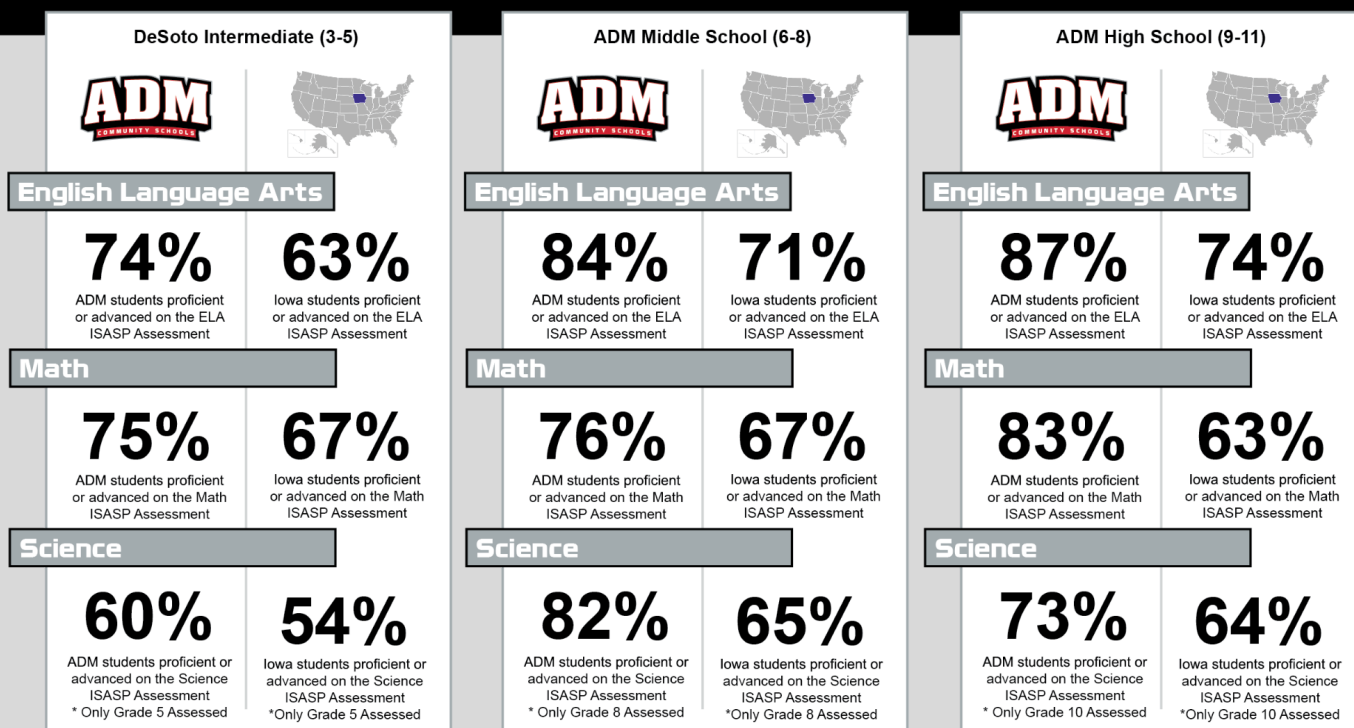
DeSoto Intermediate (3-5)

ADM COMMUNITY SCHOOLS

English Language Arts

74%
ADM students proficient or advanced on the ELA ISASP Assessment

63%
Iowa students proficient or advanced on the ELA ISASP Assessment

Math

75%
ADM students proficient or advanced on the Math ISASP Assessment

67%
Iowa students proficient or advanced on the Math ISASP Assessment

Science

60%
ADM students proficient or advanced on the Science ISASP Assessment
* Only Grade 5 Assessed

54%
Iowa students proficient or advanced on the Science ISASP Assessment
*Only Grade 5 Assessed

ADM Middle School (6-8)

ADM COMMUNITY SCHOOLS

English Language Arts

84%
ADM students proficient or advanced on the ELA ISASP Assessment

71%
Iowa students proficient or advanced on the ELA ISASP Assessment

Math

76%
ADM students proficient or advanced on the Math ISASP Assessment

67%
Iowa students proficient or advanced on the Math ISASP Assessment

Science

82%
ADM students proficient or advanced on the Science ISASP Assessment
* Only Grade 8 Assessed

65%
Iowa students proficient or advanced on the Science ISASP Assessment
*Only Grade 8 Assessed

ADM High School (9-11)

ADM COMMUNITY SCHOOLS

English Language Arts

87%
ADM students proficient or advanced on the ELA ISASP Assessment

74%
Iowa students proficient or advanced on the ELA ISASP Assessment

Math

83%
ADM students proficient or advanced on the Math ISASP Assessment

63%
Iowa students proficient or advanced on the Math ISASP Assessment

Science

73%
ADM students proficient or advanced on the Science ISASP Assessment
* Only Grade 10 Assessed

64%
Iowa students proficient or advanced on the Science ISASP Assessment
*Only Grade 10 Assessed